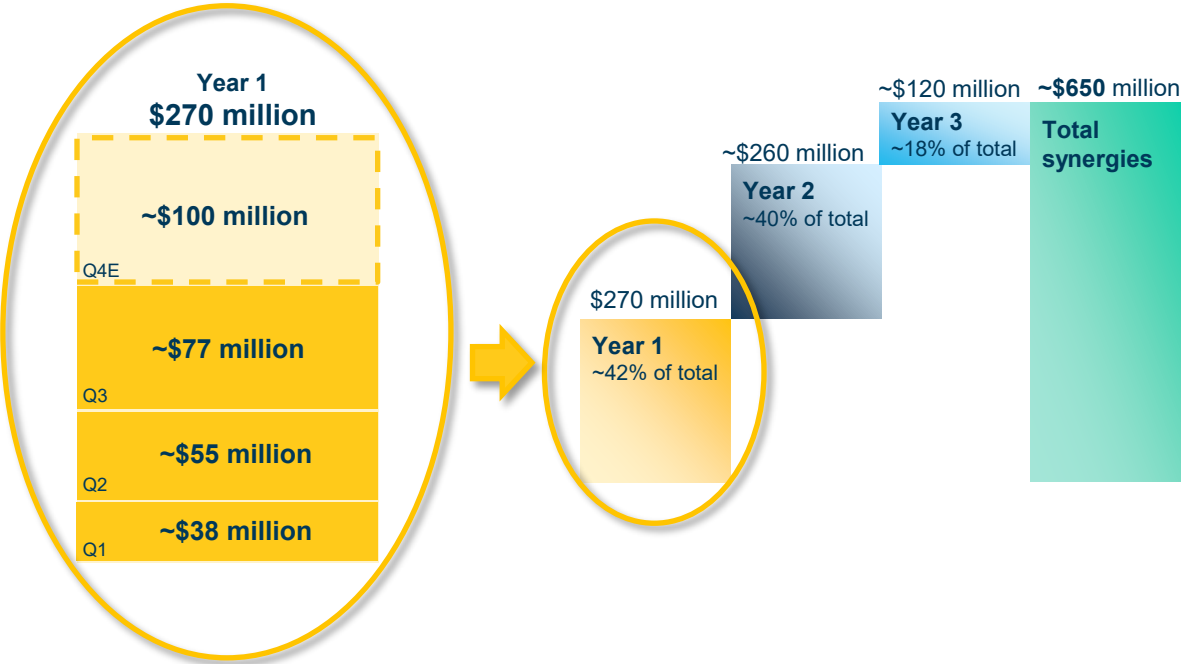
Year 1
$270 million

~$100 million
Q4E

~$77 million
Q3

~$55 million
Q2

~$38 million
Q1

$270 million
Year 1
~42% of total

~$260 million
Year 2
~40% of total

~$120 million
Year 3
~18% of total

~$650 million
Total synergies